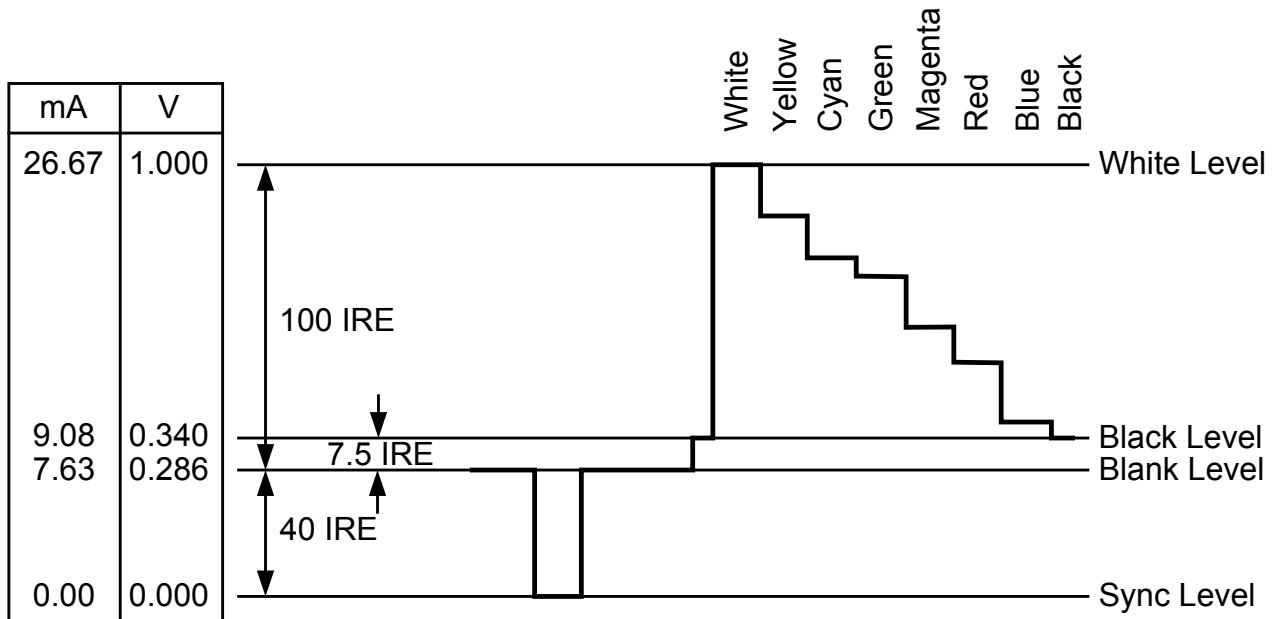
White Yellow Cyan Green Magenta Red Blue Black

| mA | V |
|---|---|
| 26.67 | 1.000 |
| 9.08 | 0.340 |
| 7.63 | 0.286 |
| 0.00 | 0.000 |

White Level

100 IRE

Black Level

7.5 IRE

Blank Level

40 IRE

Sync Level